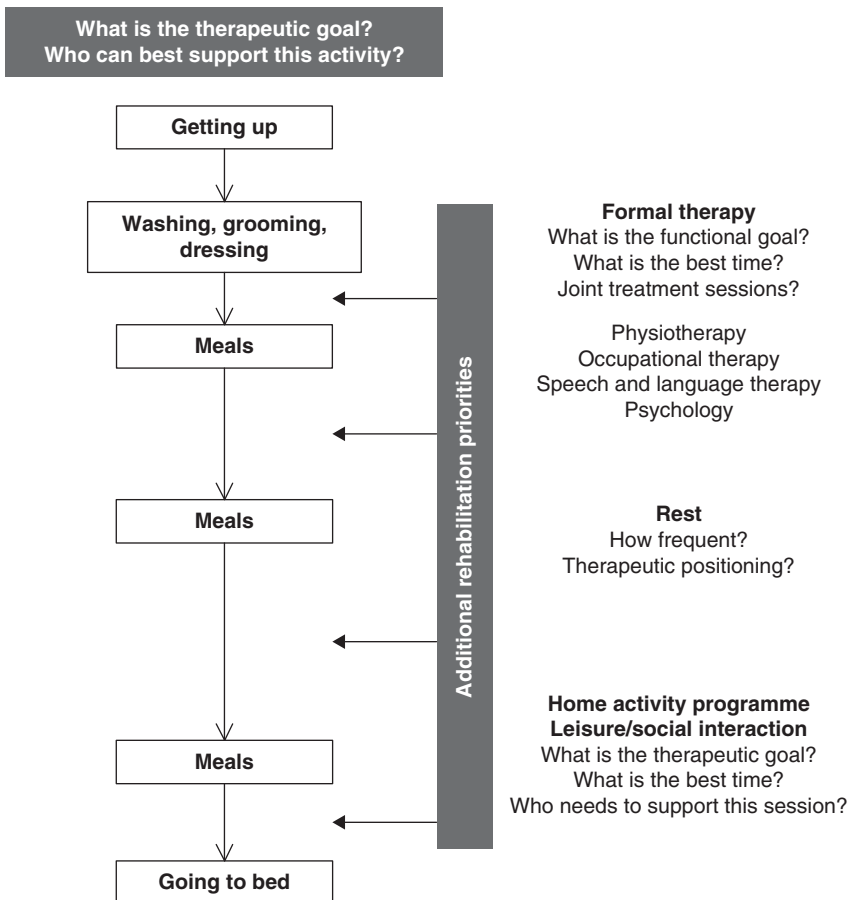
What is the therapeutic goal?
Who can best support this activity?

Getting up

Washing, grooming, dressing

Meals

Meals

Meals

Going to bed

Additional rehabilitation priorities

**Formal therapy**
What is the functional goal?
What is the best time?
Joint treatment sessions?

Physiotherapy
Occupational therapy
Speech and language therapy
Psychology

**Rest**
How frequent?
Therapeutic positioning?

**Home activity programme**
**Leisure/social interaction**
What is the therapeutic goal?
What is the best time?
Who needs to support this session?